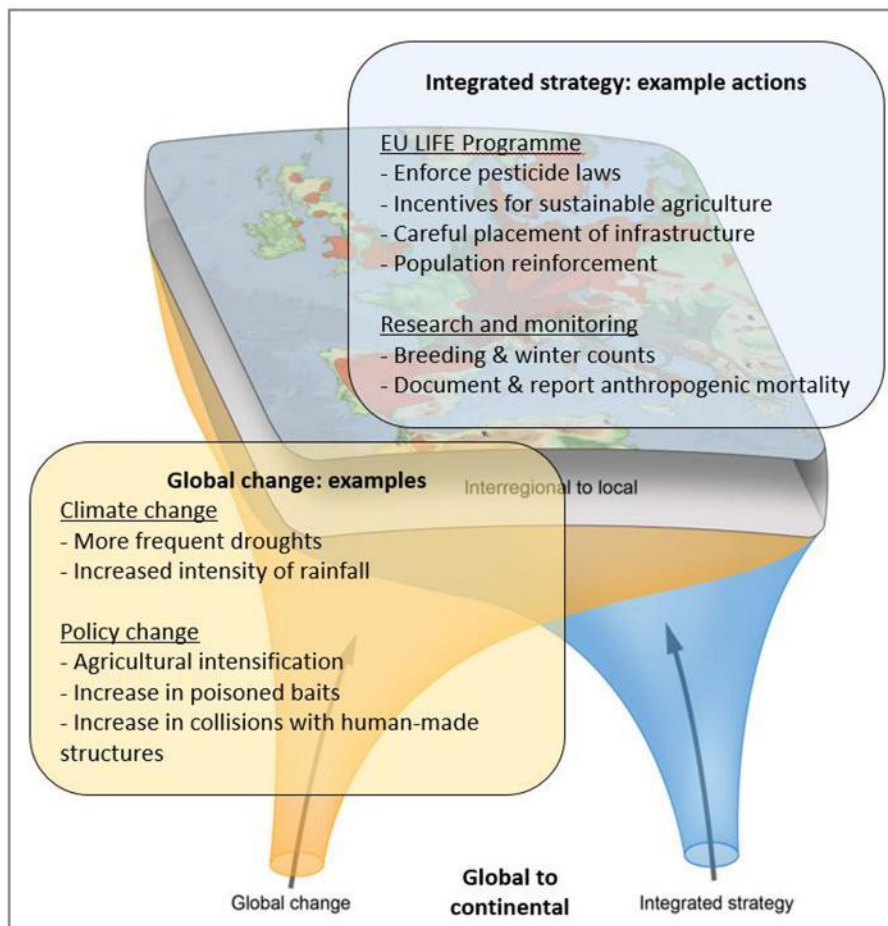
Integrated strategy: example actions

EU LIFE Programme
- Enforce pesticide laws
- Incentives for sustainable agriculture
- Careful placement of infrastructure
- Population reinforcement

Research and monitoring
- Breeding & winter counts
- Document & report anthropogenic mortality

Global change: examples
Climate change
- More frequent droughts
- Increased intensity of rainfall

Policy change
- Agricultural intensification
- Increase in poisoned baits
- Increase in collisions with human-made structures

Interregional to local

Global change

Global to continental

Integrated strategy